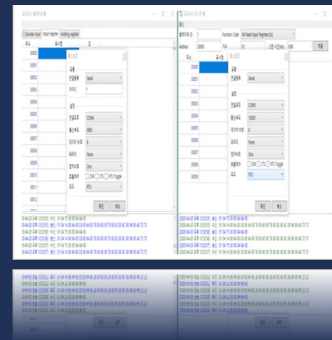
Discrete Input
Holding register
Function Code
04 Read Input Registers (3x)
Address
0000
Serial
COM1
9600
8
None
One
RTS
Serial
COM2
19200
8
None
One
RTS
DSR
CTS
RTS Toggle
RTS Toggle
0000
0001
0002
0003
0004
0005
0006
0007
0008
0009
0000
0001
0002
0003
0004
0005
0006
0007
0008
0009
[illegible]